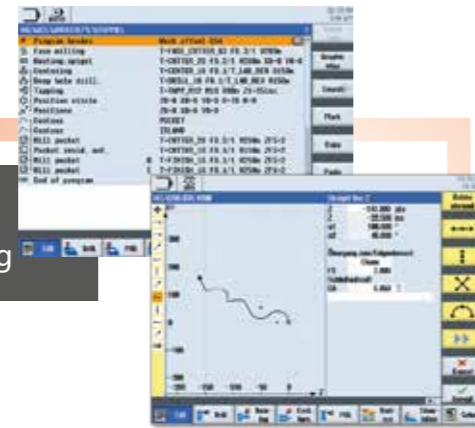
Program header
Face milling
Roughing spigot
Centering
Deep hole drill.
Tapping
Position circle
Positions
Contour
Contour
Mill pocket
Pocket resid. mat.
Mill pocket
Mill pocket
End of program

Work offset G54
T=FACE_CUTTER_63 F0.2/t V200m
T=CUTTER_20 F0.2/t V250m
T=CENTER_16 F0.1/t 140_DEG V650m
T=DRILL_10 F0.1/t 140_DEG V150m
T=TAP_M12 M12 V60m
POCKET
ISLAND
T=CUTTER_20 F0.2/t V250m
T=FINISH_16 F0.1/t V250m

Graphic view
Execute
Mark
Copy
Paste

Straight line Z
F
-50.000 abs
100.000 °
0.000

Delete element
Cancel
Accept